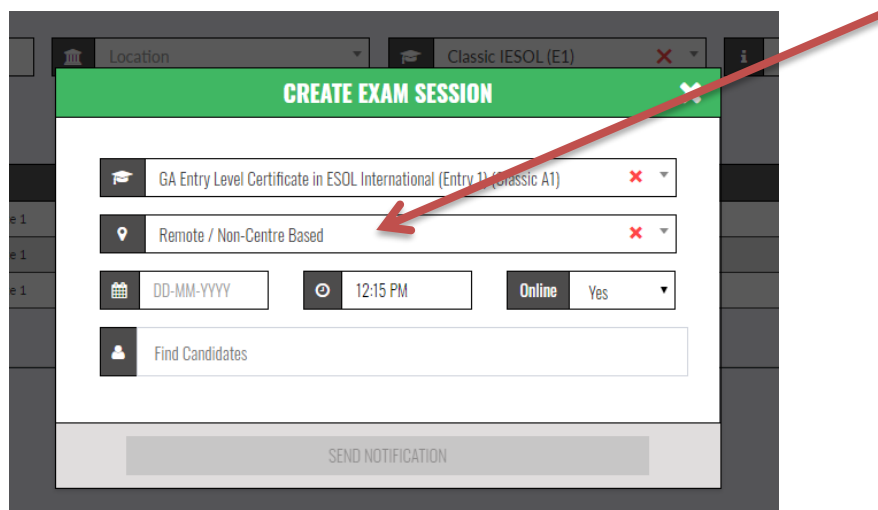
Location

Classic IESOL (E1)

CREATE EXAM SESSION

GA Entry Level Certificate in ESOL International (Entry 1) (Classic A1)

Remote / Non-Centre Based

DD-MM-YYYY

12:15 PM

Online

Yes

Find Candidates

SEND NOTIFICATION

e 1
e 1
e 1